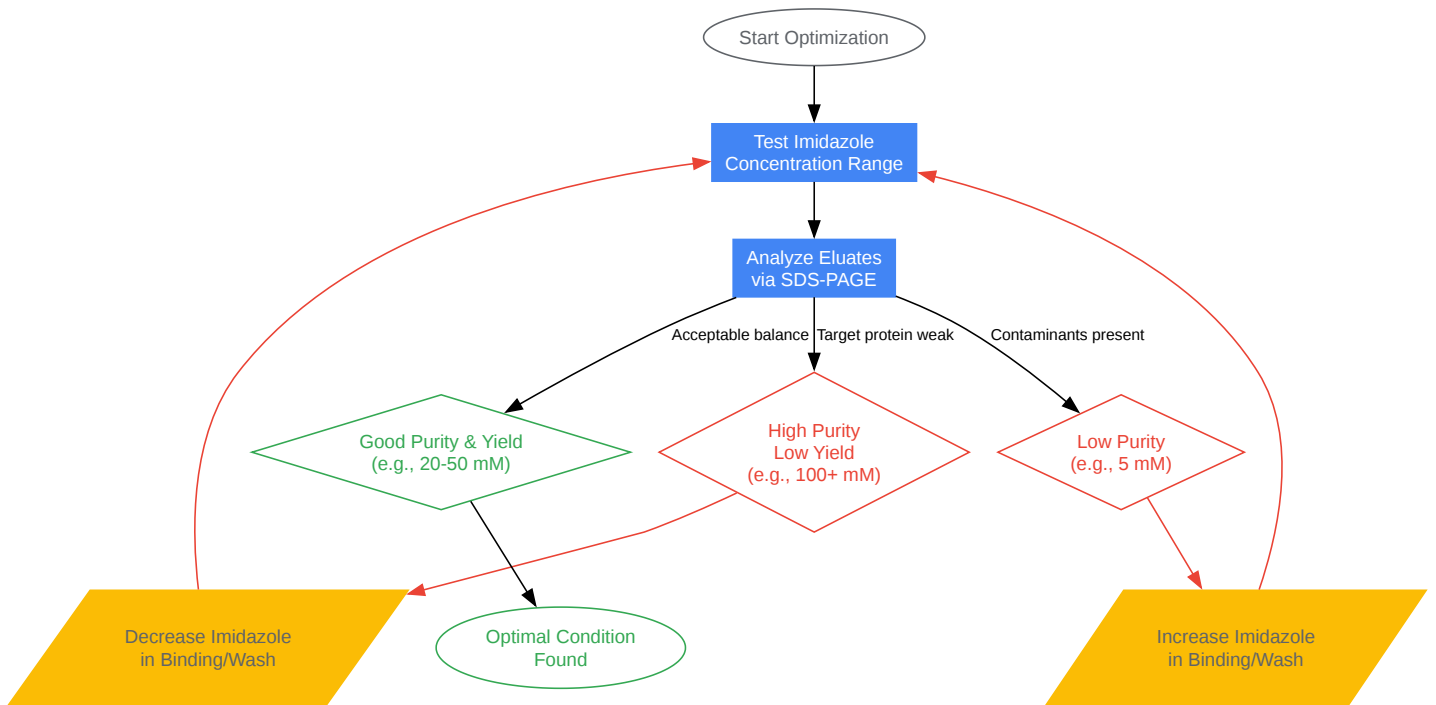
Start Optimization

Test Imidazole Concentration Range

Analyze Eluates via SDS-PAGE

Acceptable balance

Target protein weak

Contaminants present

Good Purity & Yield (e.g., 20-50 mM)

High Purity Low Yield (e.g., 100+ mM)

Low Purity (e.g., 5 mM)

Decrease Imidazole in Binding/Wash

Optimal Condition Found

Increase Imidazole in Binding/Wash